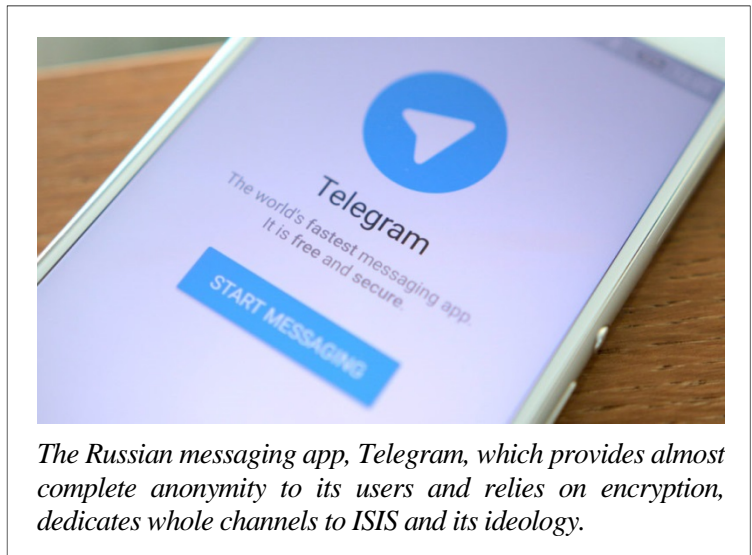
Telegram

The world's fastest messaging app. It is free and secure.

START MESSAGING

The Russian messaging app, Telegram, which provides almost complete anonymity to its users and relies on encryption, dedicates whole channels to ISIS and its ideology.